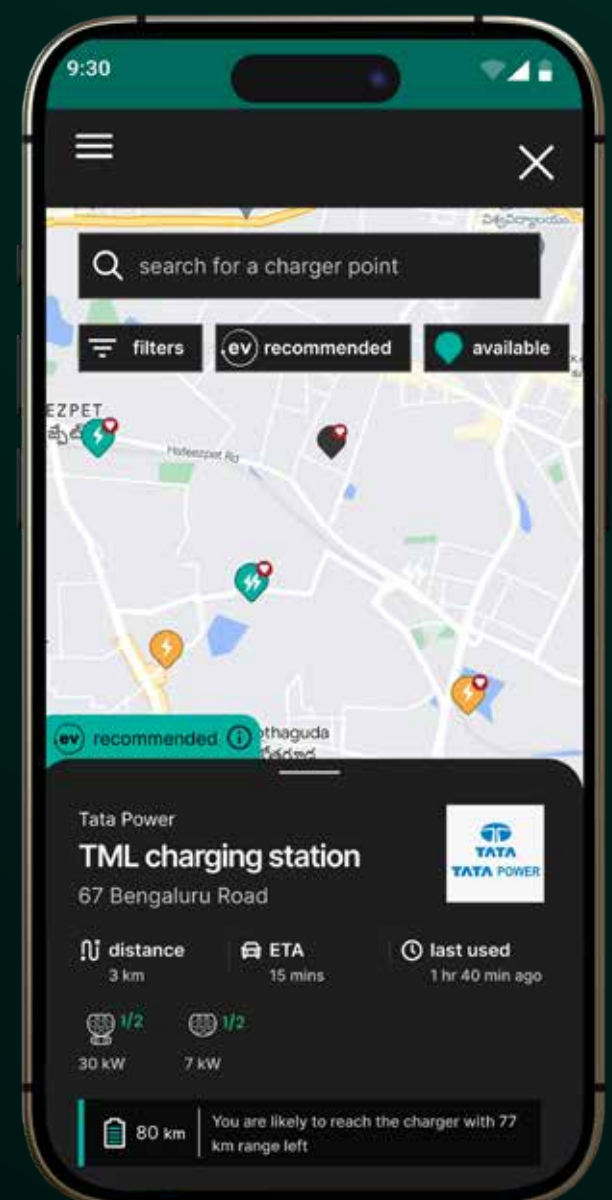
9:30

search for a charger point

filters

ev recommended

available

EZPET

Hafeezpet Rd

ev recommended

othaguda

Tata Power

TML charging station

67 Bengaluru Road

TATA
TATA POWER

distance
3 km

ETA
15 mins

last used
1 hr 40 min ago

1/2
30 kW

1/2
7 kW

80 km

You are likely to reach the charger with 77 km range left